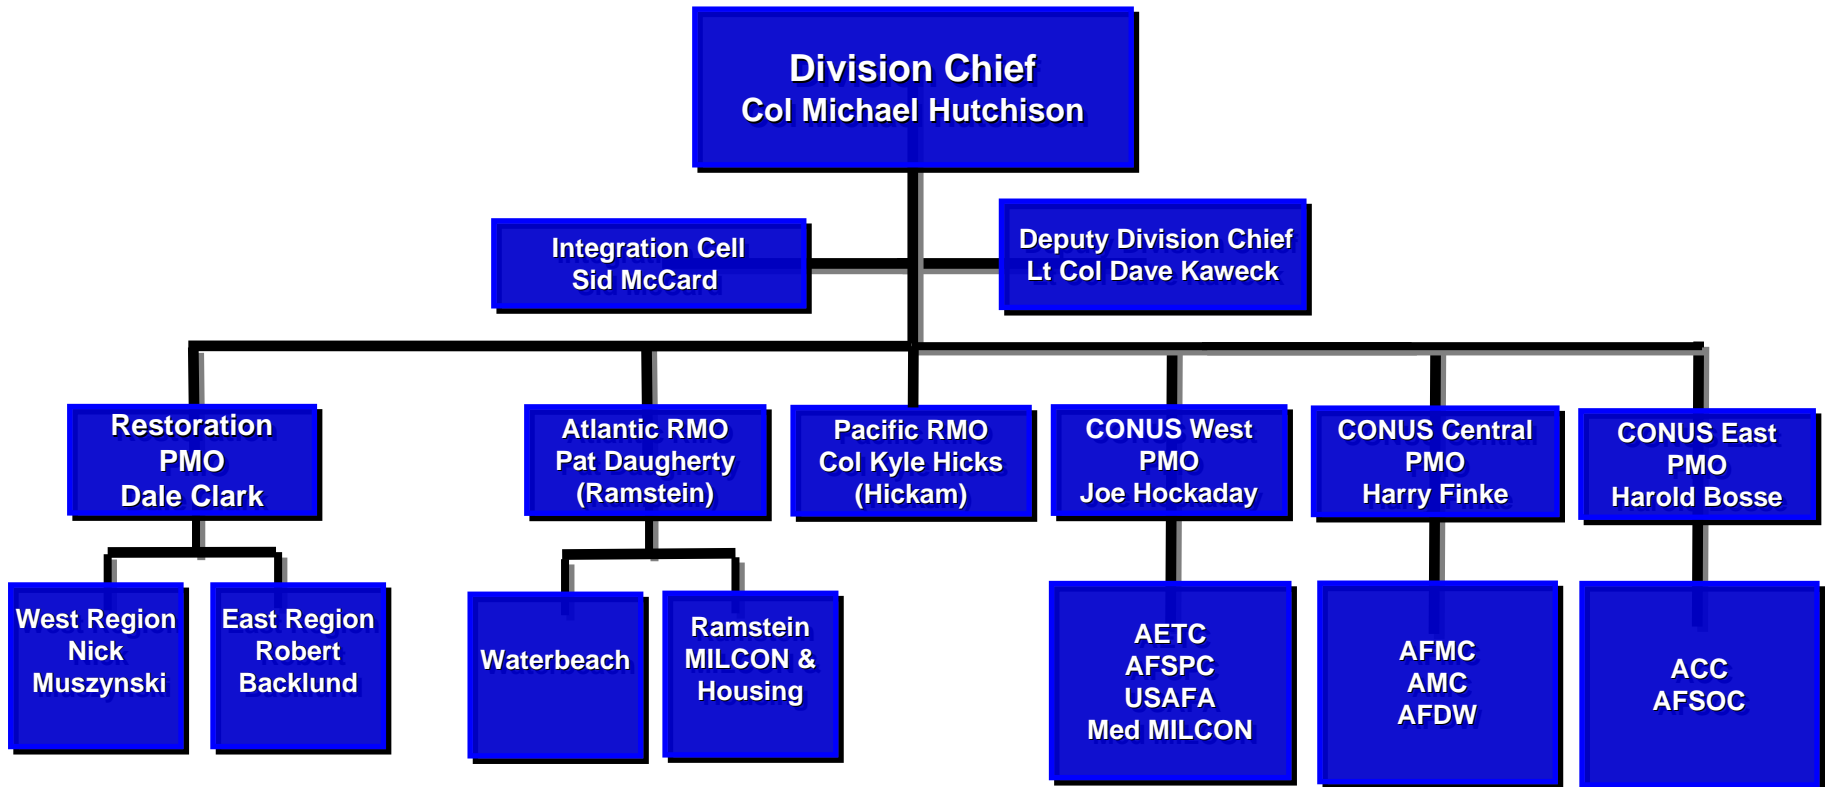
Division Chief
Col Michael Hutchison

Integration Cell
Sid McCard

Deputy Division Chief
Lt Col Dave Kaweck

Restoration PMO
Dale Clark

Atlantic RMO
Pat Daugherty
(Ramstein)

Pacific RMO
Col Kyle Hicks
(Hickam)

CONUS West PMO
Joe Hockaday

CONUS Central PMO
Harry Finke

CONUS East PMO
Harold Bosse

West Region
Nick Muszynski

East Region
Robert Backlund

Waterbeach

Ramstein MILCON & Housing

AETC
AFSPC
USAFA
Med MILCON

AFMC
AMC
AFDW

ACC
AFSOC